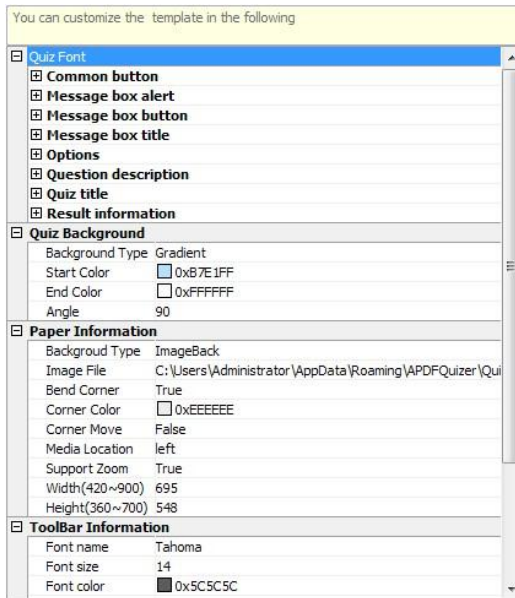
You can customize the template in the following

⊟ Quiz Font
⊞ Common button
⊞ Message box alert
⊞ Message box button
⊞ Message box title
⊞ Options
⊞ Question description
⊞ Quiz title
⊞ Result information
⊟ Quiz Background

| | |
|---|---|
| Background Type | Gradient |
| Start Color | 0xB7E1FF |
| End Color | 0xFFFFFF |
| Angle | 90 |

⊟ Paper Information

| | |
|---|---|
| Backgroud Type | ImageBack |
| Image File | C:\Users\Administrator\AppData\Roaming\APDFQuizer\Qui |
| Bend Corner | True |
| Corner Color | 0xEEEEEE |
| Corner Move | False |
| Media Location | left |
| Support Zoom | True |
| Width(420~900) | 695 |
| Height(360~700) | 548 |

⊟ ToolBar Information

| | |
|---|---|
| Font name | Tahoma |
| Font size | 14 |
| Font color | 0x5C5C5C |